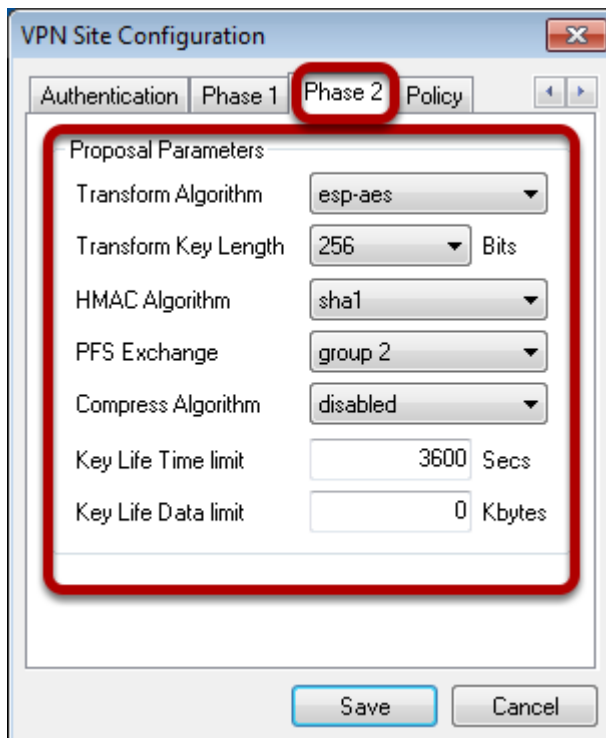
VPN Site Configuration

Authentication | Phase 1 | Phase 2 | Policy

Proposal Parameters

Transform Algorithm esp-aes

Transform Key Length 256 Bits

HMAC Algorithm sha1

PFS Exchange group 2

Compress Algorithm disabled

Key Life Time limit 3600 Secs

Key Life Data limit 0 Kbytes

Save Cancel